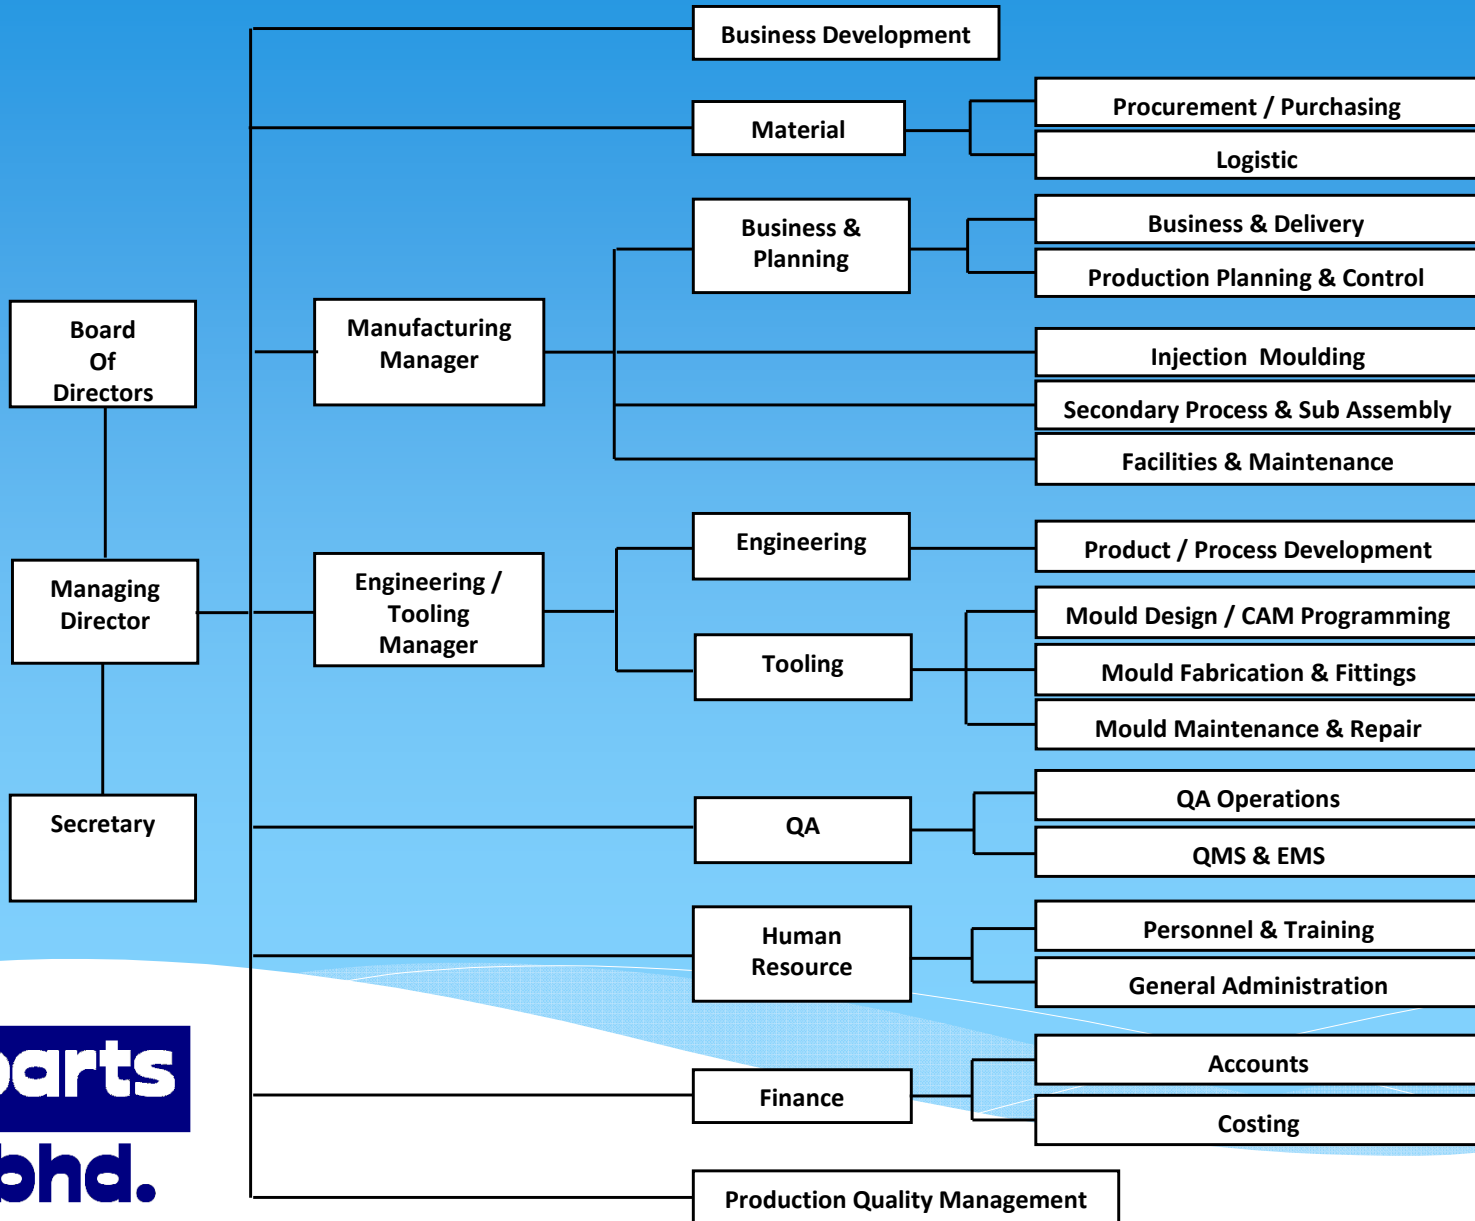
Board Of Directors

Managing Director

Secretary

Business Development

Material

Procurement / Purchasing

Logistic

Manufacturing Manager

Business & Planning

Business & Delivery

Production Planning & Control

Injection Moulding

Secondary Process & Sub Assembly

Facilities & Maintenance

Engineering / Tooling Manager

Engineering

Product / Process Development

Tooling

Mould Design / CAM Programming

Mould Fabrication & Fittings

Mould Maintenance & Repair

QA

QA Operations

QMS & EMS

Human Resource

Personnel & Training

General Administration

Finance

Accounts

Costing

Production Quality Management

arts
bhd.